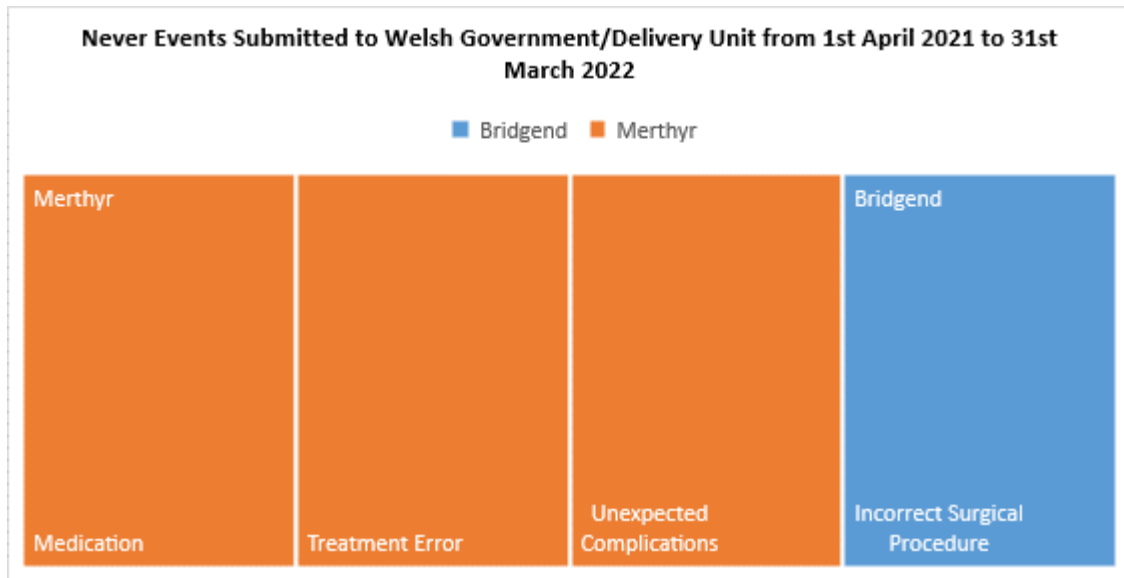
Never Events Submitted to Welsh Government/Delivery Unit from 1st April 2021 to 31st March 2022

Bridgend Merthyr

Merthyr

Medication

Treatment Error

Unexpected Complications

Bridgend

Incorrect Surgical Procedure